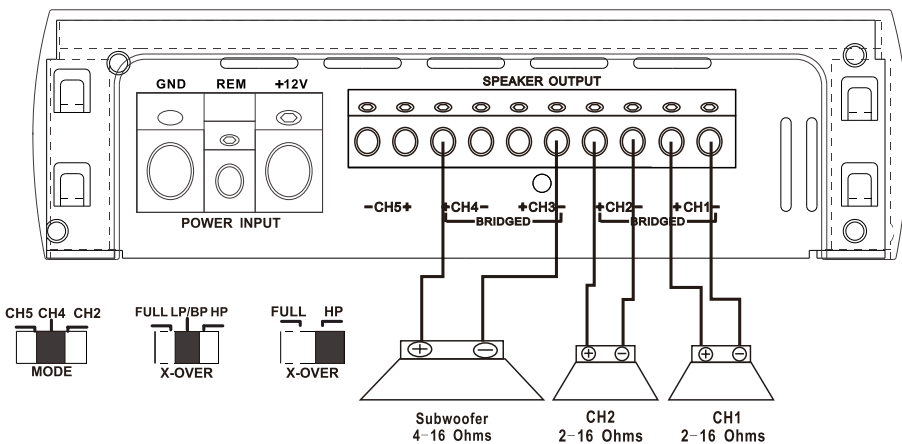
GND REM +12V

POWER INPUT

SPEAKER OUTPUT

-CH5+ +CH4- +CH3- +CH2- +CH1-

BRIDGED BRIDGED

CH5 CH4 CH2

MODE

FULL LP/BP HP

X-OVER

FULL HP

X-OVER

⊕ ⊖

Subwoofer
4-16 Ohms

⊕ ⊖

CH2
2-16 Ohms

⊕ ⊖

CH1
2-16 Ohms